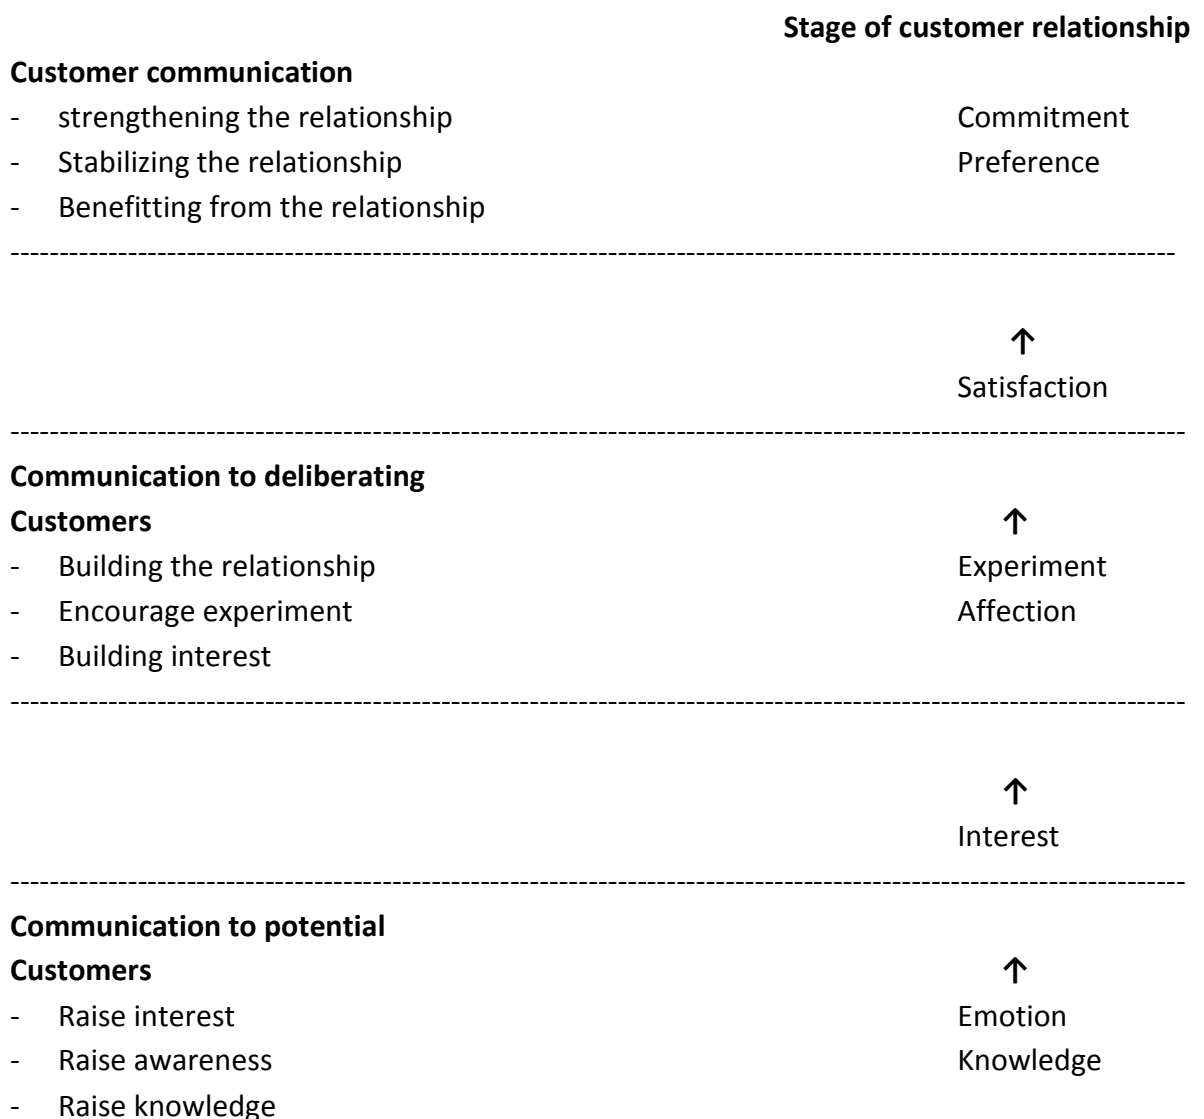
**Stage of customer relationship**

**Customer communication**

- strengthening the relationship
- Stabilizing the relationship
- Benefitting from the relationship

Commitment
Preference

-----------------------------------------------------------------------------------------------------------

↑
Satisfaction

-----------------------------------------------------------------------------------------------------------

**Communication to deliberating Customers**

- Building the relationship
- Encourage experiment
- Building interest

↑
Experiment
Affection

-----------------------------------------------------------------------------------------------------------

↑
Interest

-----------------------------------------------------------------------------------------------------------

**Communication to potential Customers**

- Raise interest
- Raise awareness
- Raise knowledge

↑
Emotion
Knowledge